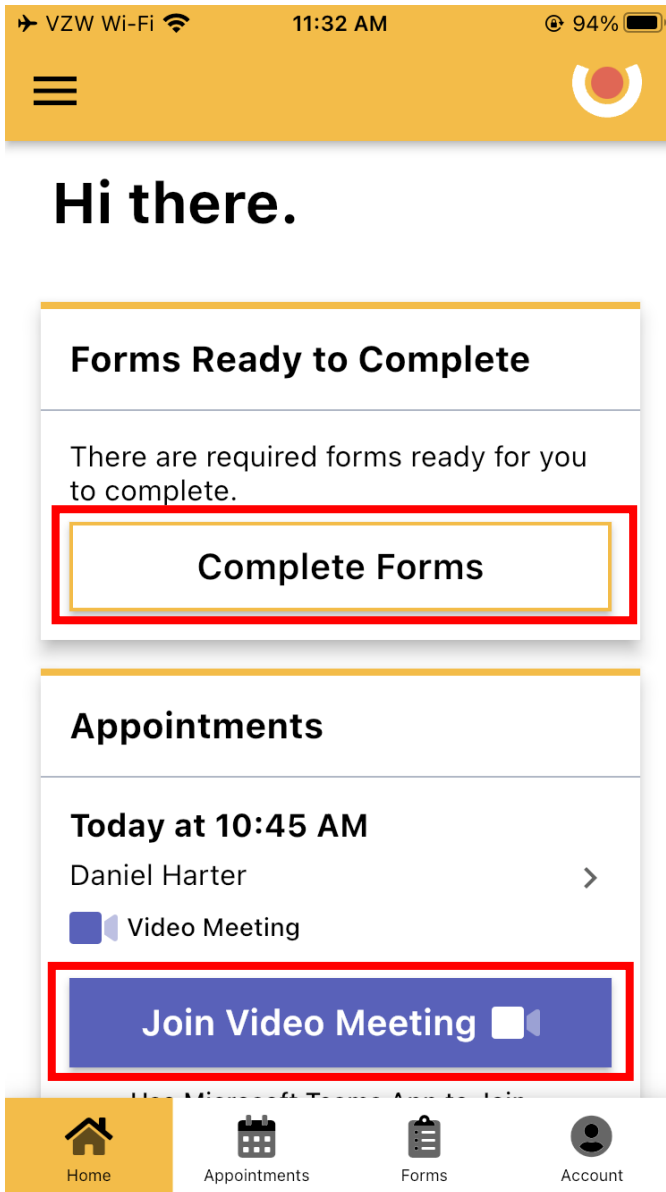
VZW Wi-Fi 11:32 AM 94%

Hi there.

Forms Ready to Complete

There are required forms ready for you to complete.

Complete Forms

Appointments

Today at 10:45 AM

Daniel Harter

Video Meeting

Join Video Meeting

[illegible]

Home

Appointments

Forms

Account